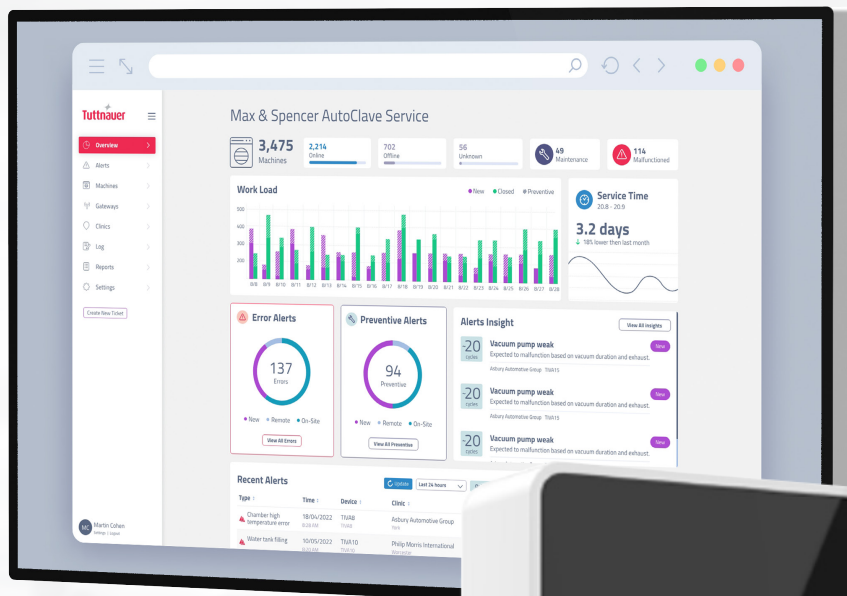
Tuttnauer

Overview
Alerts
Machines
Gateways
Clinics
Log
Reports
Settings

Create New Ticket

MC Martin Cohen
Settings | Logout

Max & Spencer AutoClave Service

3,475
Machines

2,214
Online

702
Offline

56
Unknown

49
Maintenance

114
Malfunctioned

Work Load

New Closed Preventive

500
400
300
200
100

8/8 8/9 8/10 8/11 8/12 8/13 8/14 8/15 8/16 8/17 8/18 8/19 8/20 8/21 8/22 8/23 8/24 8/25 8/26 8/27 8/28

Service Time
20.8 - 20.9

3.2 days
18% lower then last month

Error Alerts

137
Errors

New Remote On-Site

View All Errors

Preventive Alerts

94
Preventive

New Remote On-Site

View All Preventive

Alerts Insight

View All insights

-20
cycles
Vacuum pump weak
New
Expected to malfunction based on vacuum duration and exhaust.
Asbury Automotive Group TIVA15

-20
cycles
Vacuum pump weak
New
Expected to malfunction based on vacuum duration and exhaust.
Asbury Automotive Group TIVA15

-20
cycles
Vacuum pump weak
New
Expected to malfunction based on vacuum duration and exhaust.

Recent Alerts

Update
Last 24 hours

| Type | Time | Device | Clinic |
|---|---|---|---|
| Chamber high temperature error | 18/04/2022 8:28 AM | TIVA8 TIVA8 | Asbury Automotive Group York |
| Water tank filling | 10/05/2022 8:28 AM | TIVA10 TIVA10 | Philip Morris International Worcester |